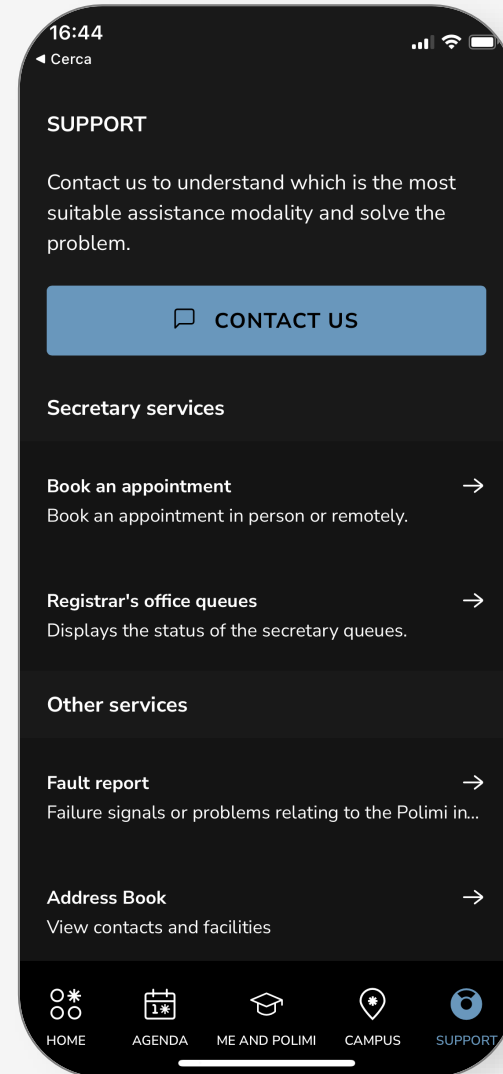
16:44
◂ Cerca

SUPPORT

Contact us to understand which is the most suitable assistance modality and solve the problem.

CONTACT US

Secretary services

Book an appointment
Book an appointment in person or remotely.

Registrar's office queues
Displays the status of the secretary queues.

Other services

Fault report
Failure signals or problems relating to the Polimi in...

Address Book
View contacts and facilities

HOME AGENDA ME AND POLIMI CAMPUS SUPPORT